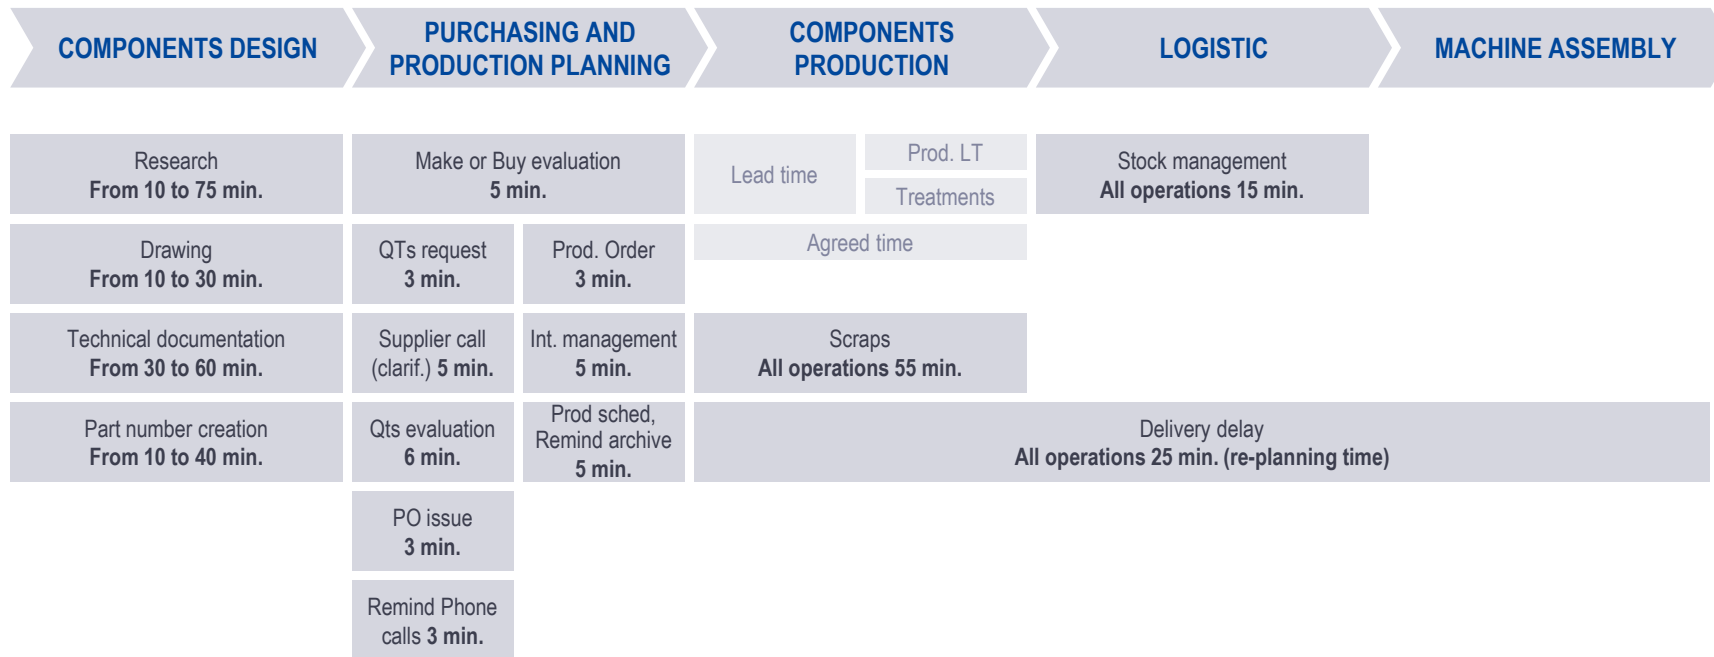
COMPONENTS DESIGN

PURCHASING AND PRODUCTION PLANNING

COMPONENTS PRODUCTION

LOGISTIC

MACHINE ASSEMBLY

Research
From 10 to 75 min.

Drawing
From 10 to 30 min.

Technical documentation
From 30 to 60 min.

Part number creation
From 10 to 40 min.

Make or Buy evaluation
5 min.

QTs request
3 min.

Prod. Order
3 min.

Supplier call (clarif.) 5 min.

Int. management
5 min.

Qts evaluation
6 min.

Prod sched, Remind archive
5 min.

PO issue
3 min.

Remind Phone calls 3 min.

Lead time

Prod. LT

Treatments

Agreed time

Scraps
All operations 55 min.

Stock management
All operations 15 min.

Delivery delay
All operations 25 min. (re-planning time)